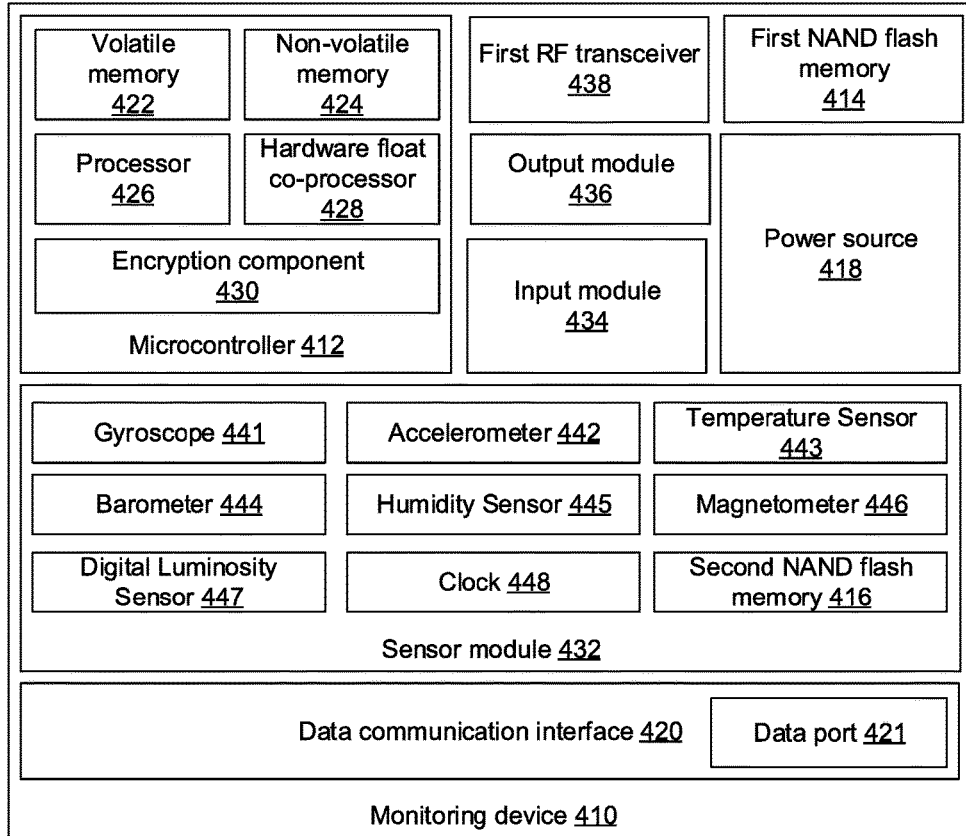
Volatile memory 422

Non-volatile memory 424

First RF transceiver 438

First NAND flash memory 414

Processor 426

Hardware float co-processor 428

Output module 436

Encryption component 430

Power source 418

Input module 434

Microcontroller 412

Gyroscope 441

Accelerometer 442

Temperature Sensor 443

Barometer 444

Humidity Sensor 445

Magnetometer 446

Digital Luminosity Sensor 447

Clock 448

Second NAND flash memory 416

Sensor module 432

Data communication interface 420

Data port 421

Monitoring device 410